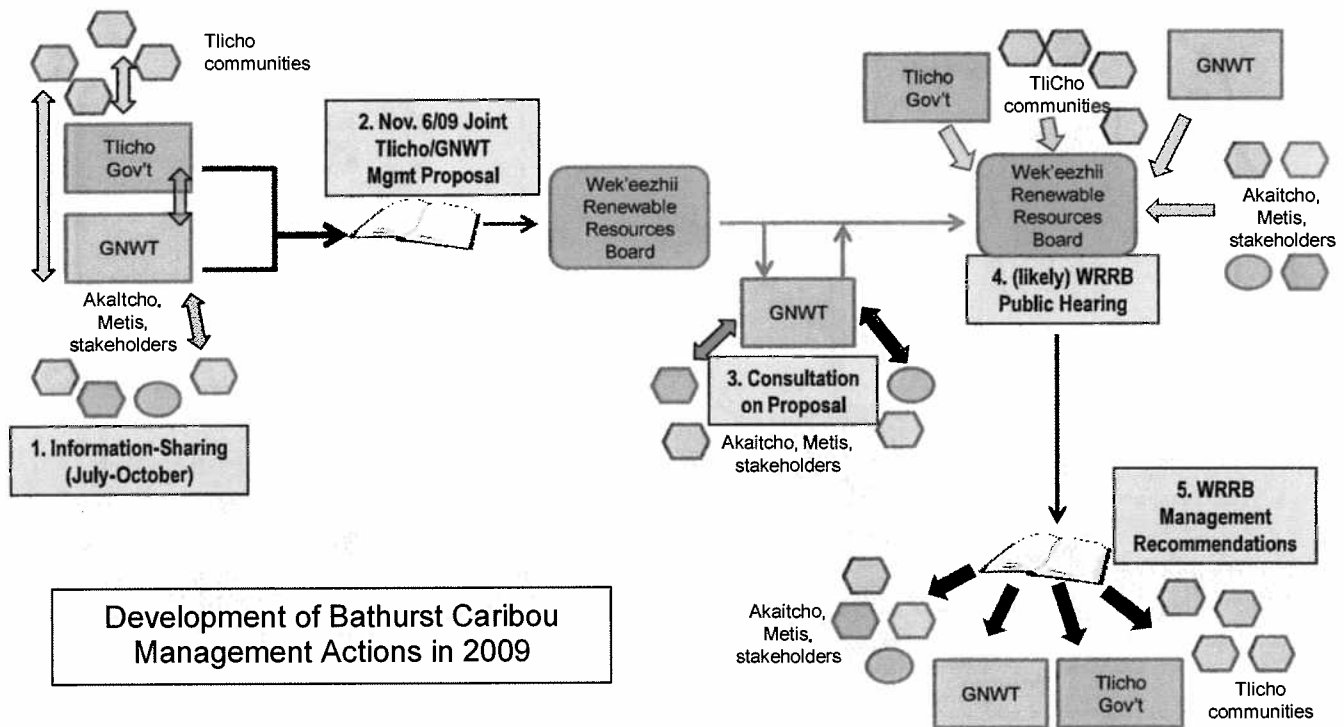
Tlicho communities

Tlicho Gov't

GNWT

Akaltcho, Metis, stakeholders

1. Information-Sharing (July-October)

2. Nov. 6/09 Joint Tlicho/GNWT Mgmt Proposal

Wek'eezhii Renewable Resources Board

GNWT

3. Consultation on Proposal

Akaitcho, Metis, stakeholders

Tlicho Gov't

TliCho communities

GNWT

Wek'eezhii Renewable Resources Board

Akaitcho, Metis, stakeholders

4. (likely) WRRB Public Hearing

5. WRRB Management Recommendations

Akaitcho, Metis, stakeholders

GNWT

Tlicho Gov't

Tlicho communities

Development of Bathurst Caribou Management Actions in 2009